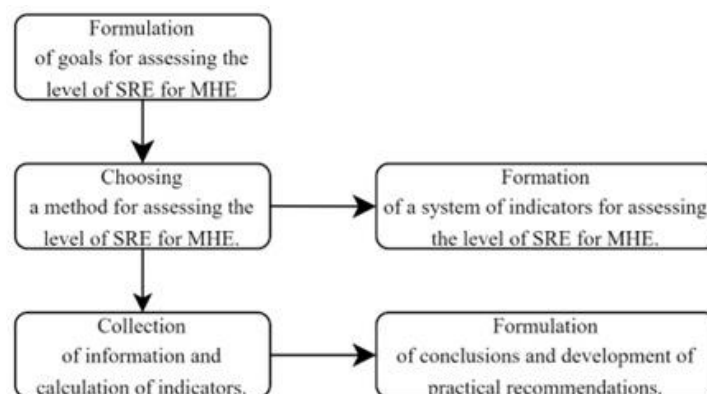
Formulation of goals for assessing the level of SRE for MHE

Choosing a method for assessing the level of SRE for MHE.

Formation of a system of indicators for assessing the level of SRE for MHE.

Collection of information and calculation of indicators.

Formulation of conclusions and development of practical recommendations.